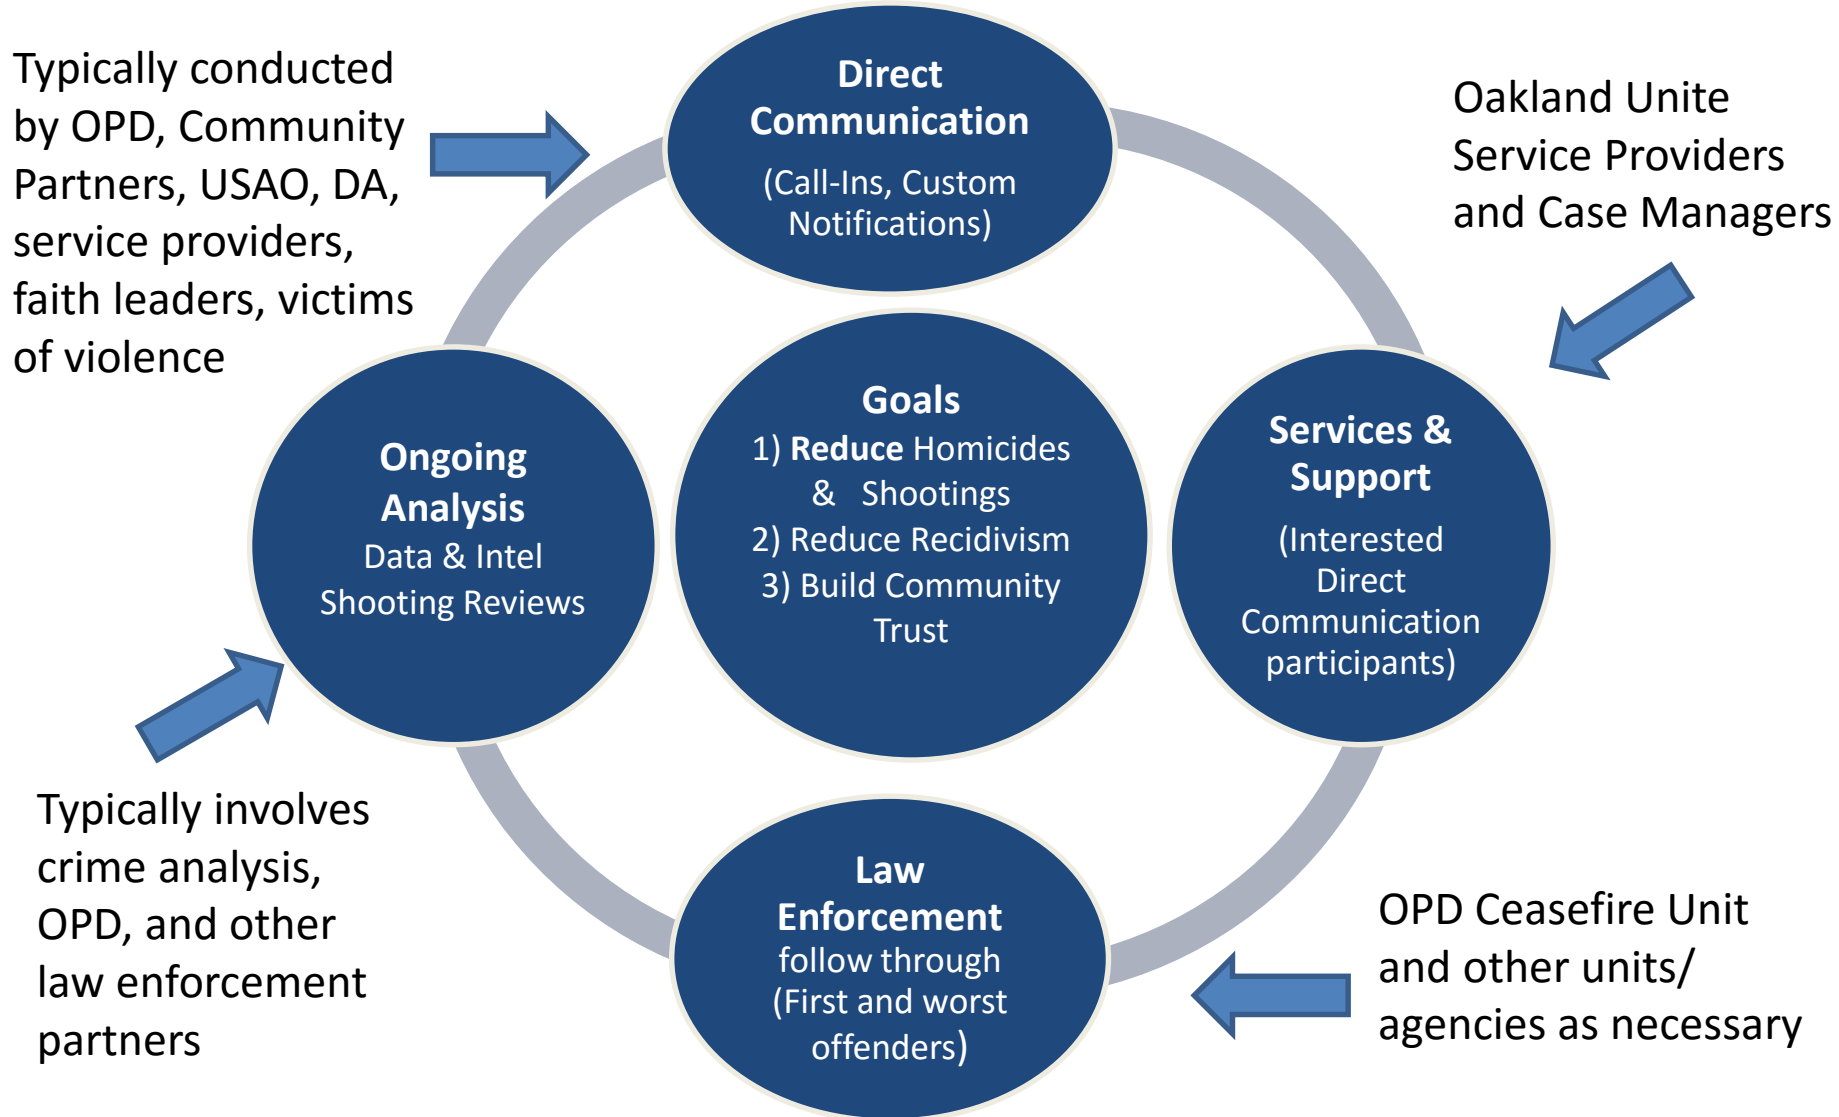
Typically conducted by OPD, Community Partners, USAO, DA, service providers, faith leaders, victims of violence

Direct Communication

(Call-Ins, Custom Notifications)

Oakland Unite Service Providers and Case Managers

Ongoing Analysis
Data & Intel
Shooting Reviews

Goals
1) Reduce Homicides & Shootings
2) Reduce Recidivism
3) Build Community Trust

Services & Support

(Interested Direct Communication participants)

Typically involves crime analysis, OPD, and other law enforcement partners

Law Enforcement
follow through
(First and worst offenders)

OPD Ceasefire Unit and other units/ agencies as necessary